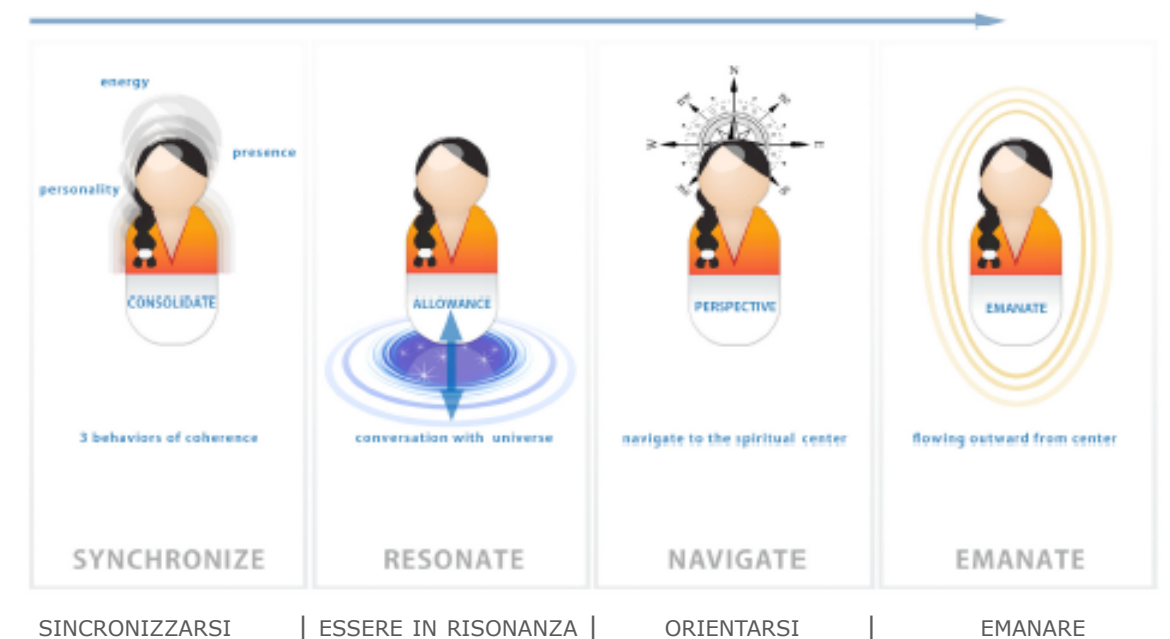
energy

presence

personality

CONSOLIDATE

3 behaviors of coherence

SYNCHRONIZE

ALLOWANCE

conversation with universe

RESONATE

N

E

S

W

PERSPECTIVE

navigate to the spiritual center

NAVIGATE

EMANATE

flowing outward from center

EMANATE

SINCRONIZZARSI | ESSERE IN RISONANZA | ORIENTARSI | EMANARE